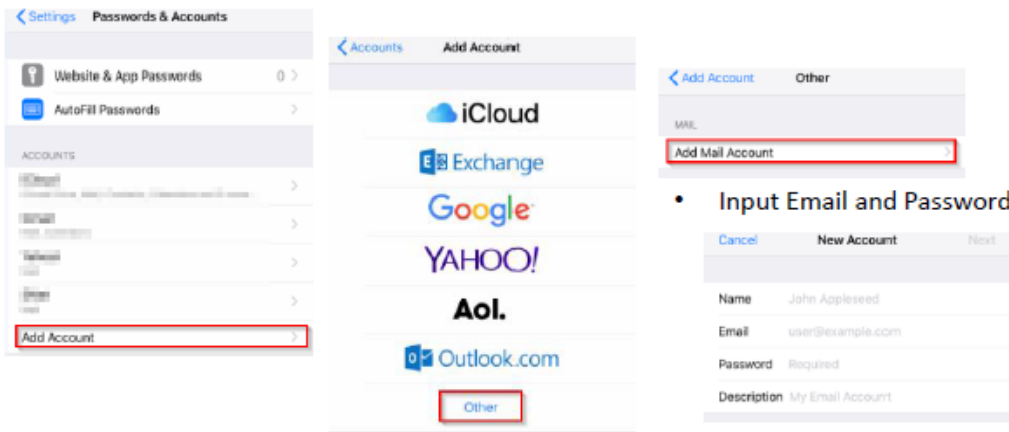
< Settings Passwords & Accounts

Website & App Passwords 0 >

AutoFill Passwords >

ACCOUNTS

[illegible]

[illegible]

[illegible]

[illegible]

Add Account >

< Accounts Add Account

iCloud

Exchange

Google

YAHOO!

Aol.

Outlook.com

Other

< Add Account Other

MAIL

Add Mail Account >

• Input Email and Password

Cancel New Account Next

Name John Appleseed

Email user@example.com

Password Required

Description My Email Account